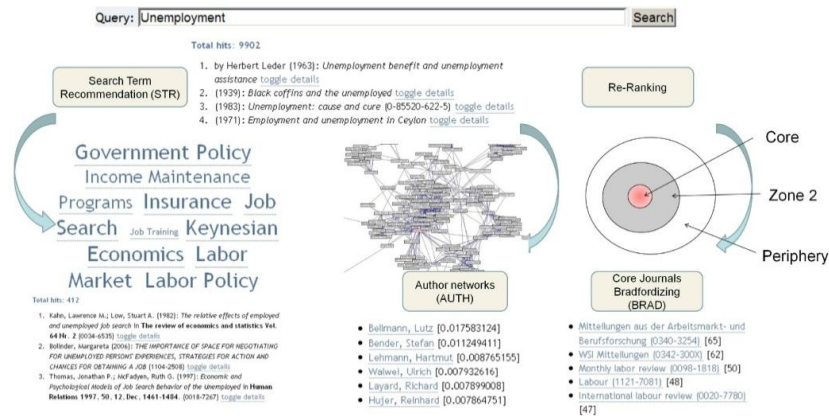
Query: Unemployment Search

Total hits: 9902

1. by Herbert Leder (1963): Unemployment benefit and unemployment assistance toggle details
2. (1939): Black coffins and the unemployed toggle details
3. (1983): Unemployment: cause and cure [0-85520-622-5] toggle details
4. (1971): Employment and unemployment in Ceylon toggle details

Search Term Recommendation (STR)

Government Policy Income Maintenance Programs Insurance Job Search Job Training Keynesian Economics Labor Market Labor Policy

Total hits: 412

1. Kahn, Lawrence M.; Low, Stuart A. (1982): The relative effects of employed and unemployed job search in The review of economics and statistics Vol. 64 Nr. 2 [0034-6535] toggle details
2. Bollnder, Margareta (2006): THE IMPORTANCE OF SPACE FOR NEGOTIATING FOR UNEMPLOYED PERSONS' EXPERIENCES, STRATEGIES FOR ACTION AND CHANCES FOR OBTAINING A JOB [1104-2508] toggle details
3. Thomas, Jonathan P.; McFadyen, Ruth G. (1997): Economic and Psychological Models of Job Search Behavior of the Unemployed in Human Relations 1997. 50. 12. Dec. 1461-1484. [0018-7267] toggle details

Author networks (AUTH)

• Bellmann, Lutz [0.017583124]
• Bender, Stefan [0.011249411]
• Lehmann, Hartmut [0.008765155]
• Walwei, Ulrich [0.007932616]
• Layard, Richard [0.007899008]
• Hujer, Reinhard [0.007864751]

Re-Ranking

Core

Zone 2

Periphery

Core Journals Bradfordizing (BRAD)

• Mitteilungen aus der Arbeitsmarkt- und Berufsforschung (0340-3254) [65]
• WSI Mitteilungen (0342-300X) [62]
• Monthly labor review (0098-1818) [50]
• Labour (1121-7081) [48]
• International labour review (0020-7780) [47]